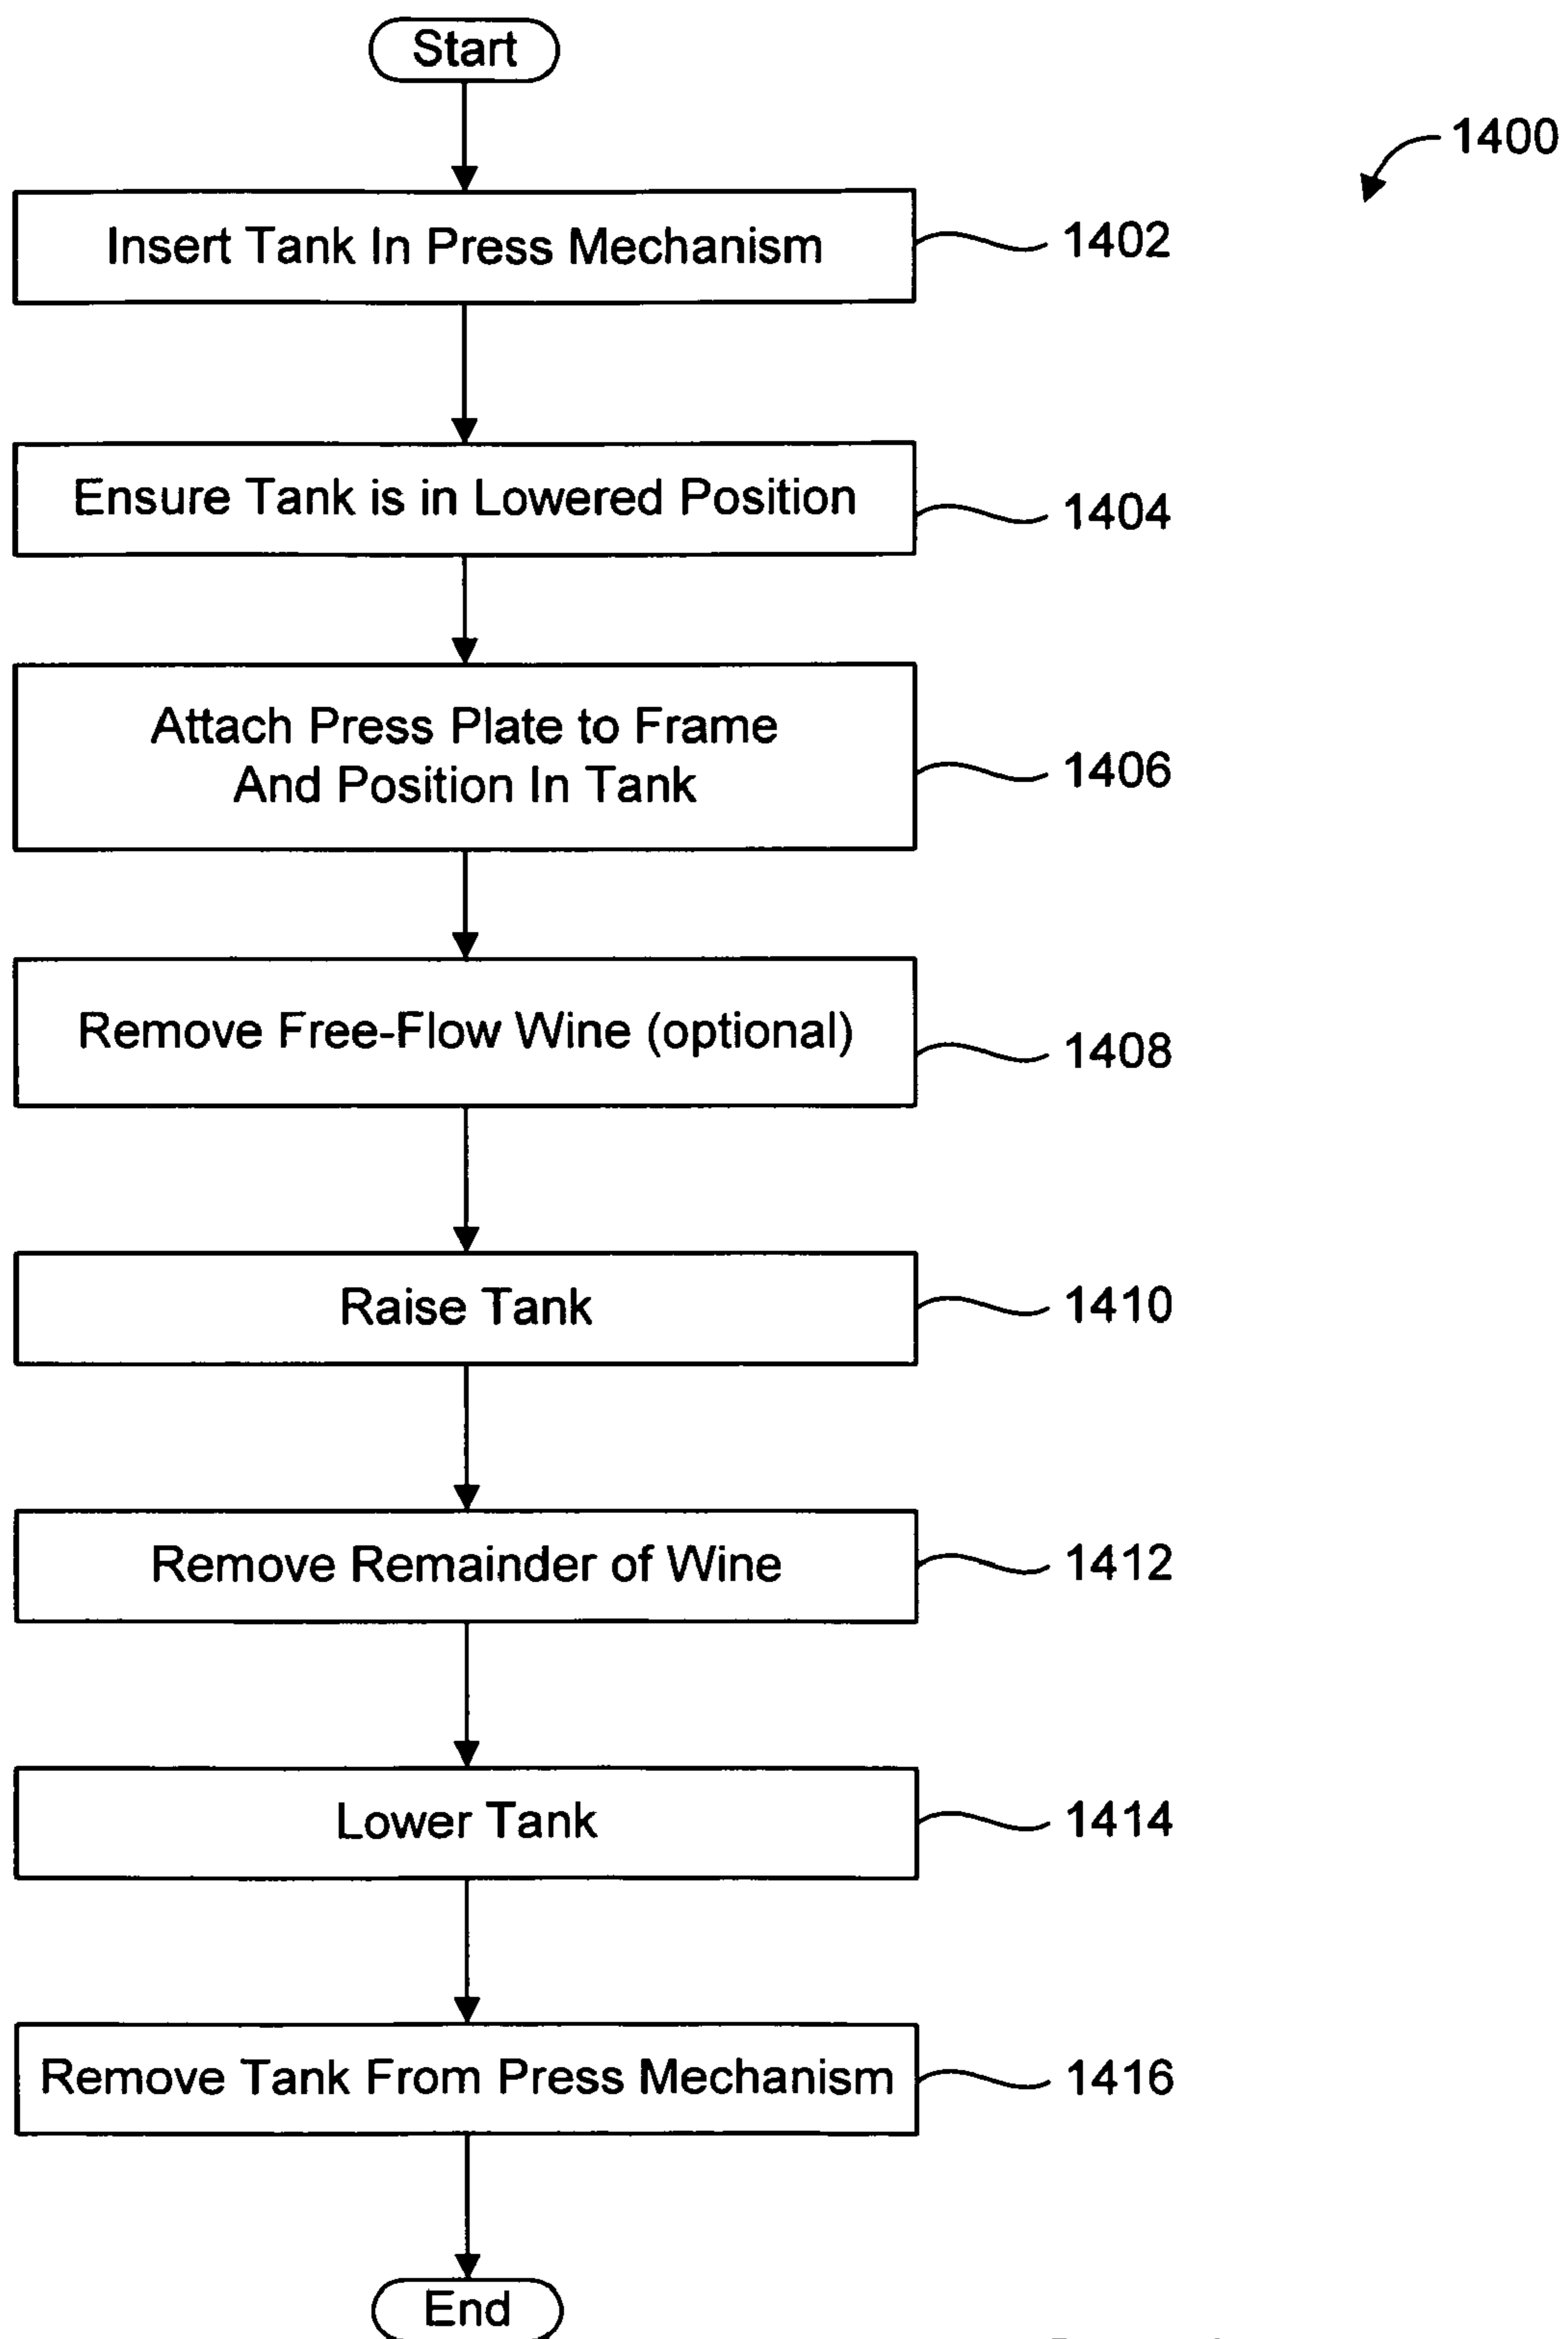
Start

1400

Insert Tank In Press Mechanism 1402

Ensure Tank is in Lowered Position 1404

Attach Press Plate to Frame And Position In Tank 1406

Remove Free-Flow Wine (optional) 1408

Raise Tank 1410

Remove Remainder of Wine 1412

Lower Tank 1414

Remove Tank From Press Mechanism 1416

End